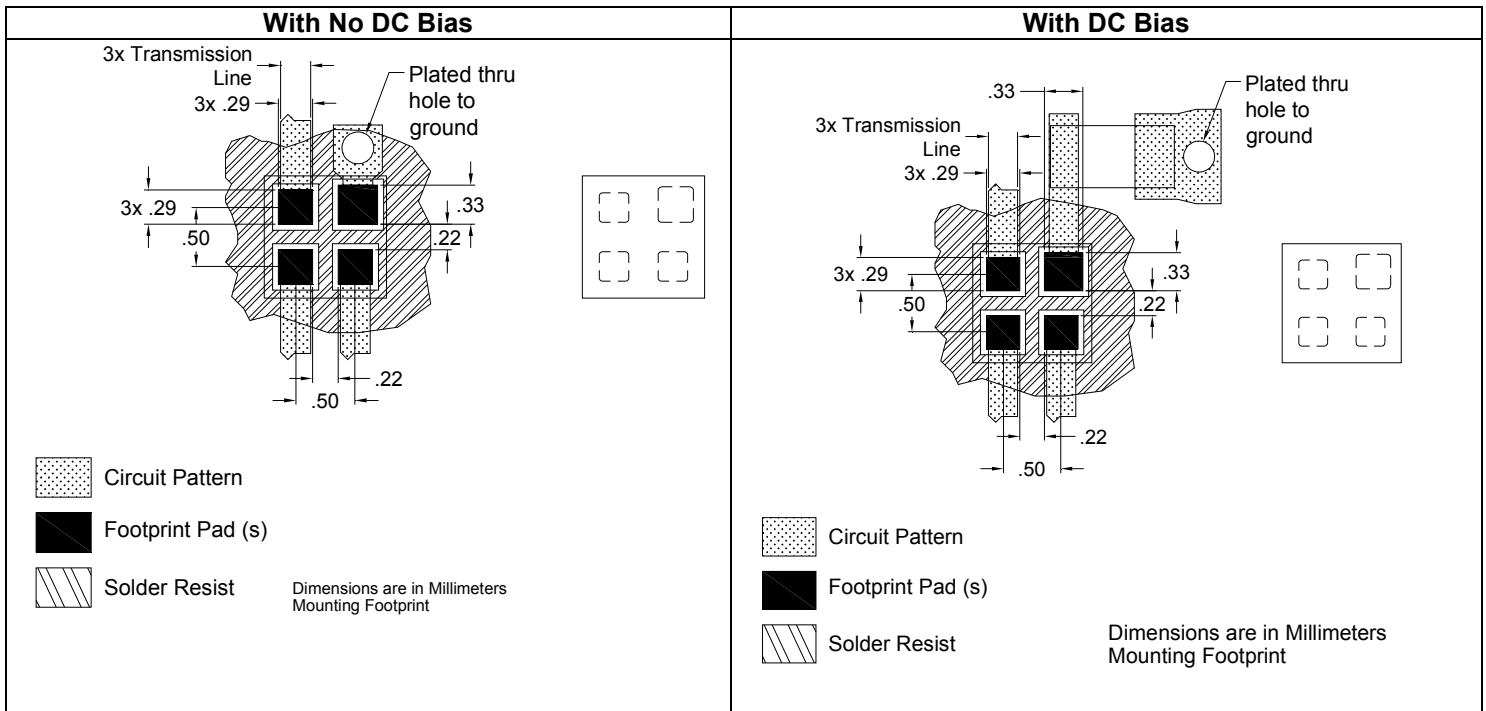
| With No DC Bias | With DC Bias |
|---|---|
| 3x Transmission Line 3x .29 Plated thru hole to ground 3x .29 .50 .33 .22 .22 .50 Circuit Pattern Footprint Pad (s) Solder Resist Dimensions are in Millimeters Mounting Footprint | .33 Plated thru hole to ground 3x Transmission Line 3x .29 3x .29 .50 .33 .22 .22 .50 Circuit Pattern Footprint Pad (s) Solder Resist Dimensions are in Millimeters Mounting Footprint |